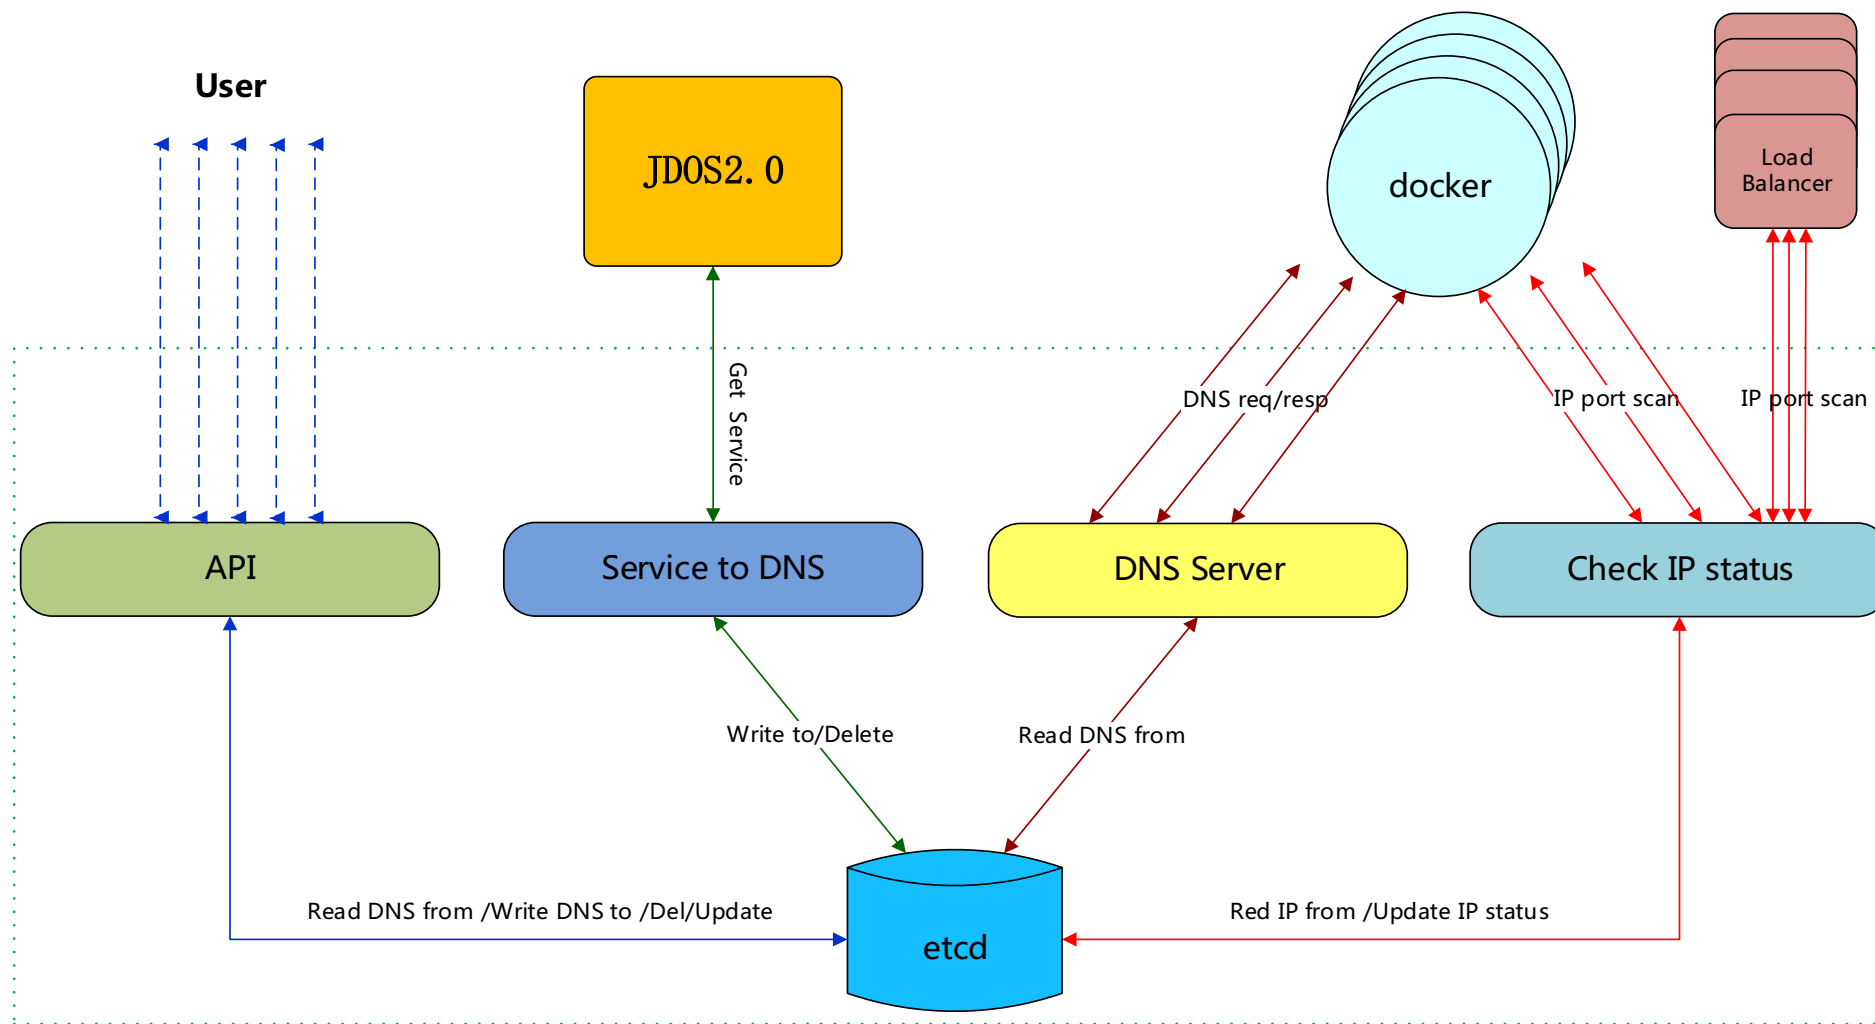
User

JDOS2.0

docker

Load Balancer

Get Service

DNS req/resp

IP port scan

IP port scan

API

Service to DNS

DNS Server

Check IP status

Write to/Delete

Read DNS from

Read DNS from /Write DNS to /Del/Update

etcd

Red IP from /Update IP status